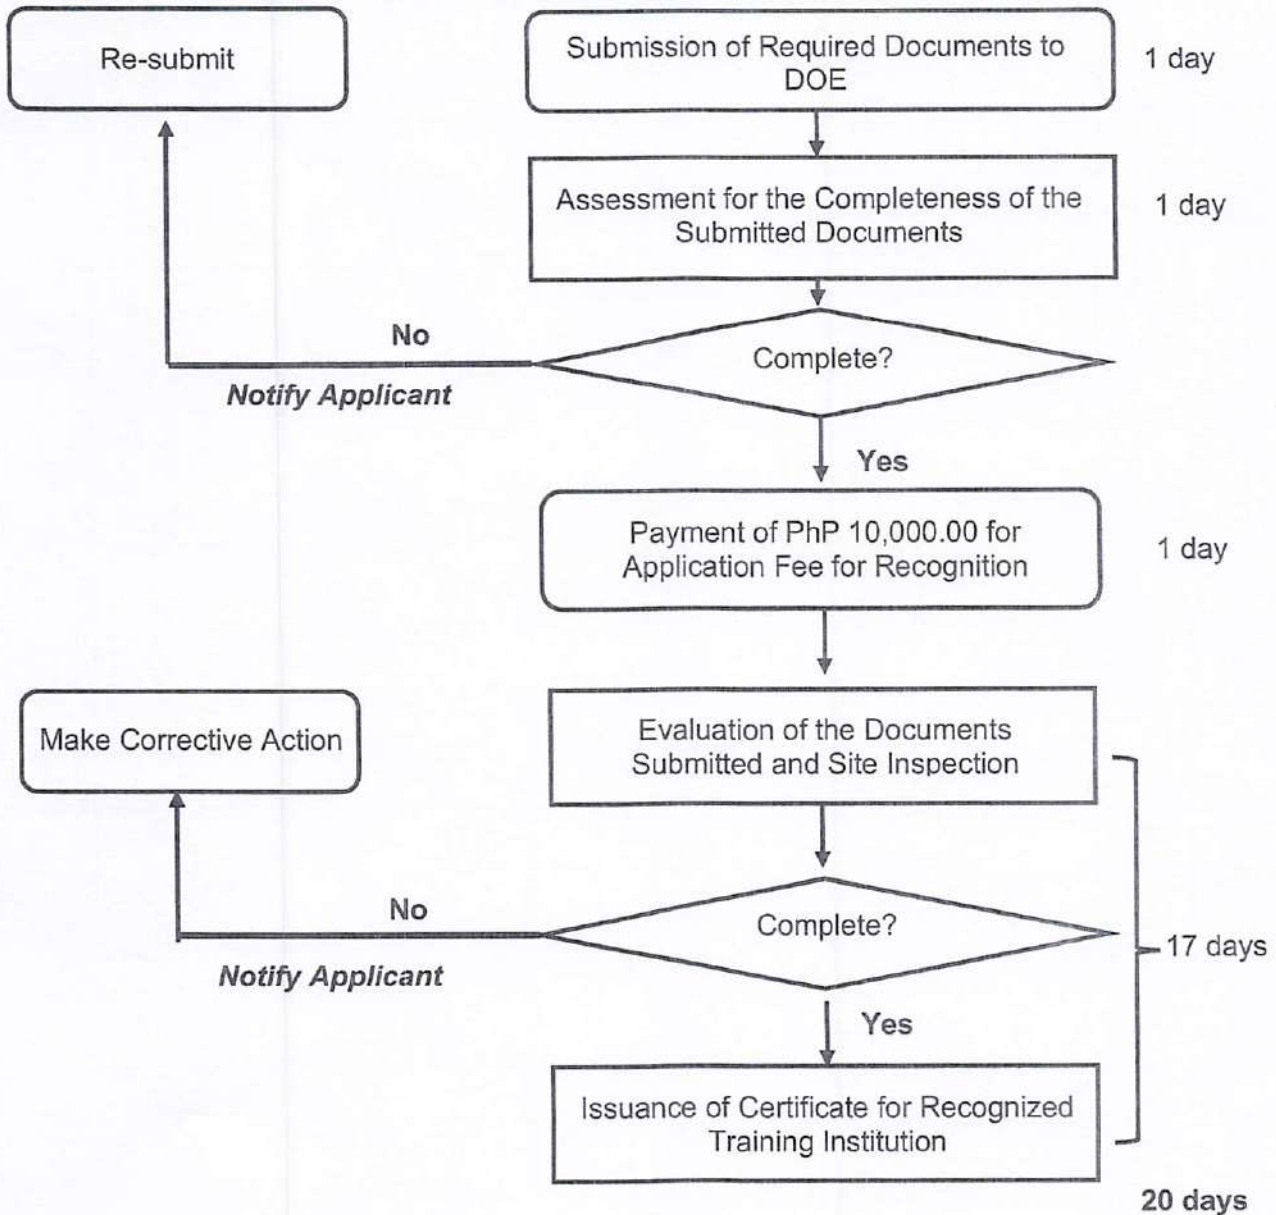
Re-submit

Submission of Required Documents to DOE

1 day

Assessment for the Completeness of the Submitted Documents

1 day

No

Complete?

Notify Applicant

Yes

Payment of PhP 10,000.00 for Application Fee for Recognition

1 day

Make Corrective Action

Evaluation of the Documents Submitted and Site Inspection

No

Complete?

17 days

Notify Applicant

Yes

Issuance of Certificate for Recognized Training Institution

20 days